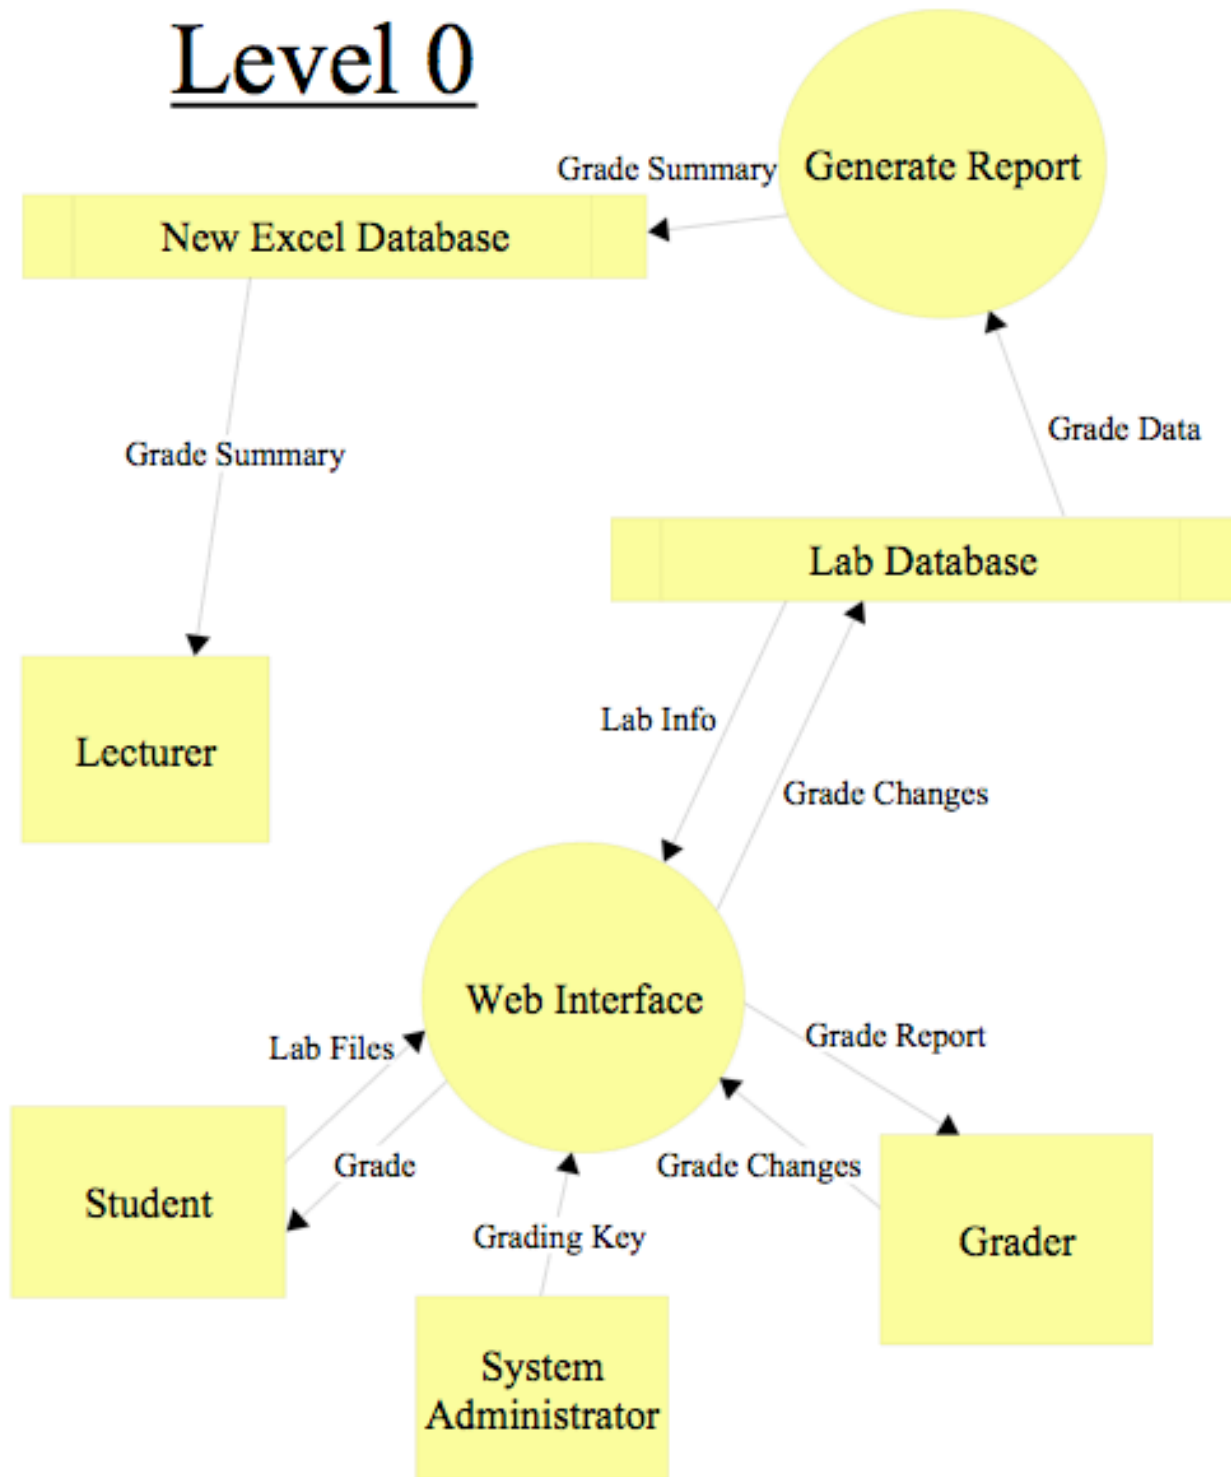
Level 0

Grade Summary

Generate Report

New Excel Database

Grade Summary

Grade Data

Lab Database

Lecturer

Lab Info

Grade Changes

Web Interface

Lab Files

Grade Report

Grade

Grade Changes

Student

Grading Key

Grader

System Administrator